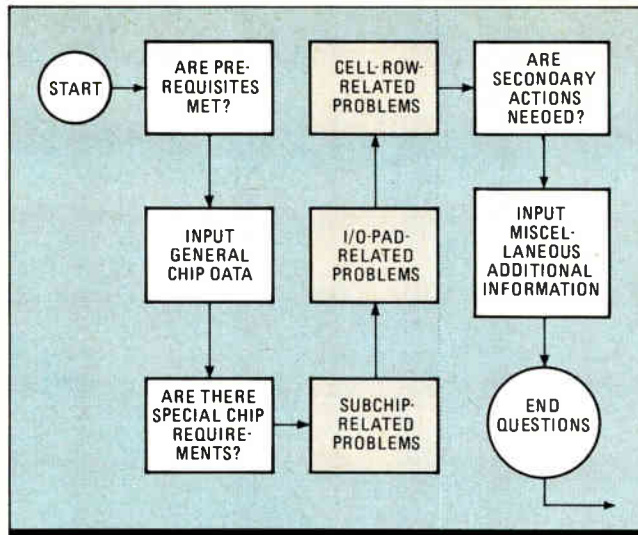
START

ARE PREREQUISITES MET?

INPUT GENERAL CHIP OATA

ARE THERE SPECIAL CHIP REQUIREMENTS?

SUBCHIP-RELATED PROBLEMS

I/O-PAD-RELATED PROBLEMS

CELL-ROW-RELATED PROBLEMS

ARE SECONOARY ACTIONS NEEOED?

INPUT MISCELLANEOUS ADDITIONAL INFORMATION

END QUESTIONS